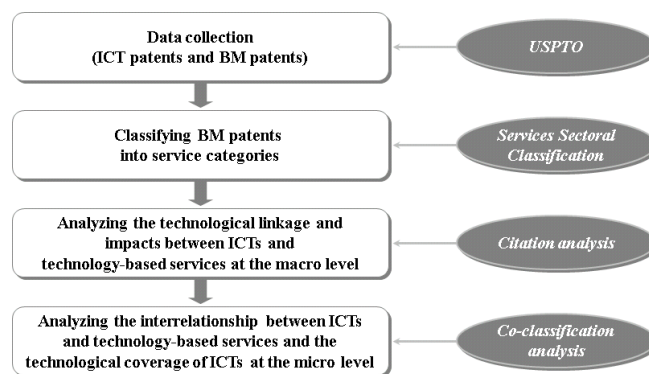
Data collection
(ICT patents and BM patents)

USPTO

Classifying BM patents
into service categories

Services Sectoral Classification

Analyzing the technological linkage and impacts between ICTs and technology-based services at the macro level

Citation analysis

Analyzing the interrelationship between ICTs and technology-based services and the technological coverage of ICTs at the micro level

Co-classification analysis